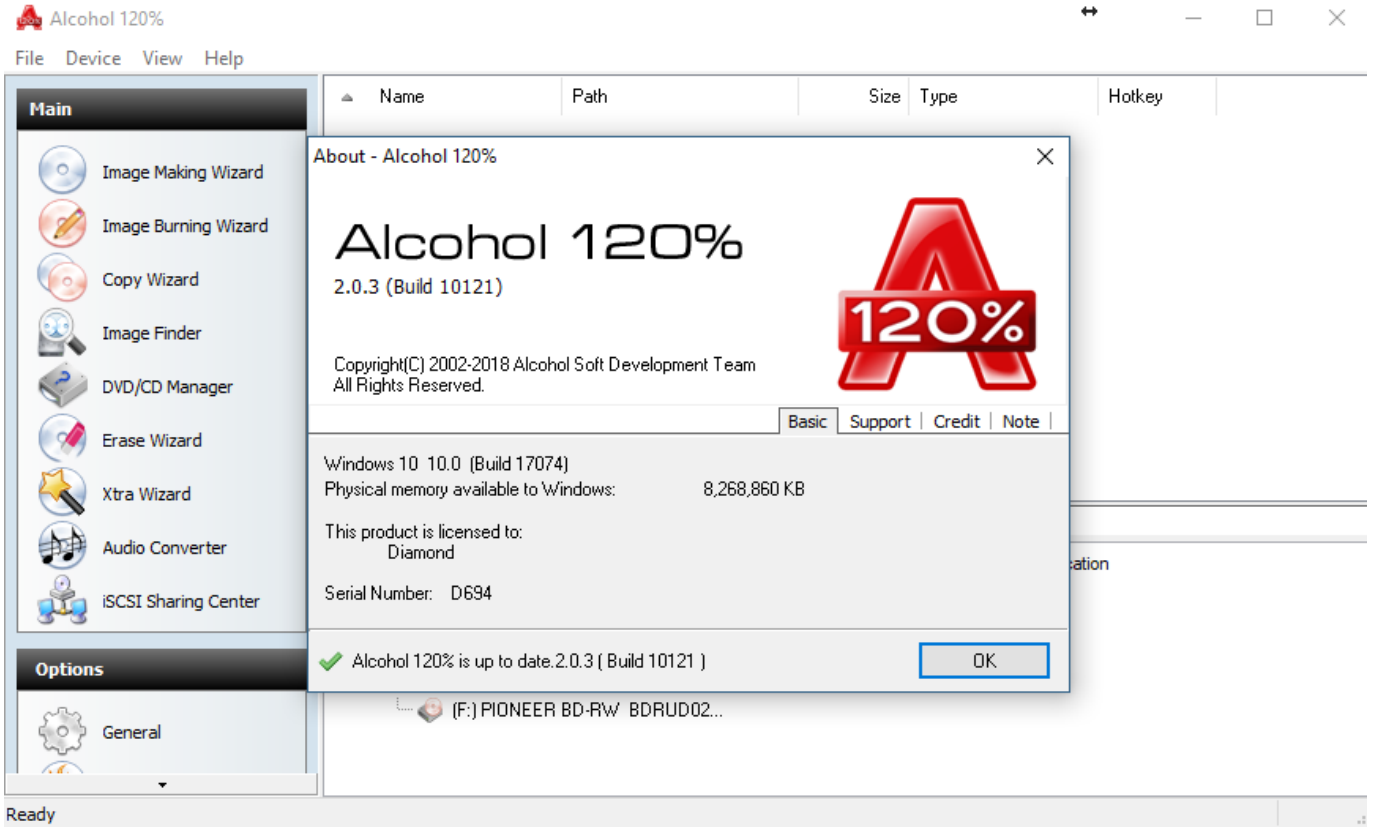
Alcohol 120%

File Device View Help

Main

Image Making Wizard

Image Burning Wizard

Copy Wizard

Image Finder

DVD/CD Manager

Erase Wizard

Xtra Wizard

Audio Converter

iSCSI Sharing Center

Options

General

| Name | Path | Size | Type | Hotkey |
|---|---|---|---|---|

About - Alcohol 120%

Alcohol 120%

2.0.3 (Build 10121)

120%

Copyright(C) 2002-2018 Alcohol Soft Development Team
All Rights Reserved.

Basic | Support | Credit | Note

Windows 10 10.0 (Build 17074)
Physical memory available to Windows: 8,268,860 KB

This product is licensed to:
Diamond

Serial Number: D694

Alcohol 120% is up to date.2.0.3 ( Build 10121 )

OK

ation

(F:) PIONEER BD-RW BDRUD02...

Ready